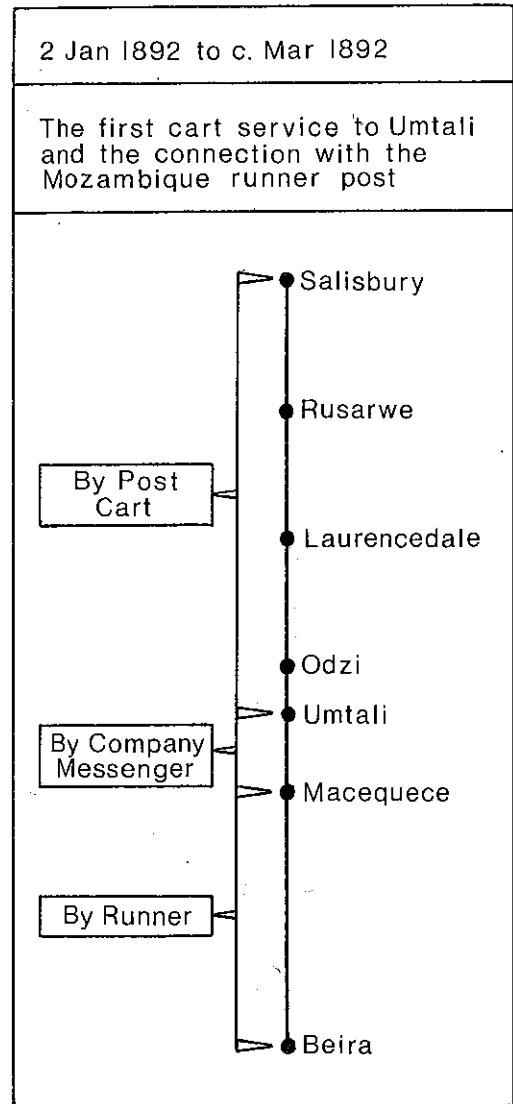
2 Jan 1892 to c. Mar 1892

The first cart service to Umtali and the connection with the Mozambique runner post

Salisbury

Rusarwe

By Post Cart

Laurencedale

Odzi

Umtali

By Company Messenger

Macequece

By Runner

Beira